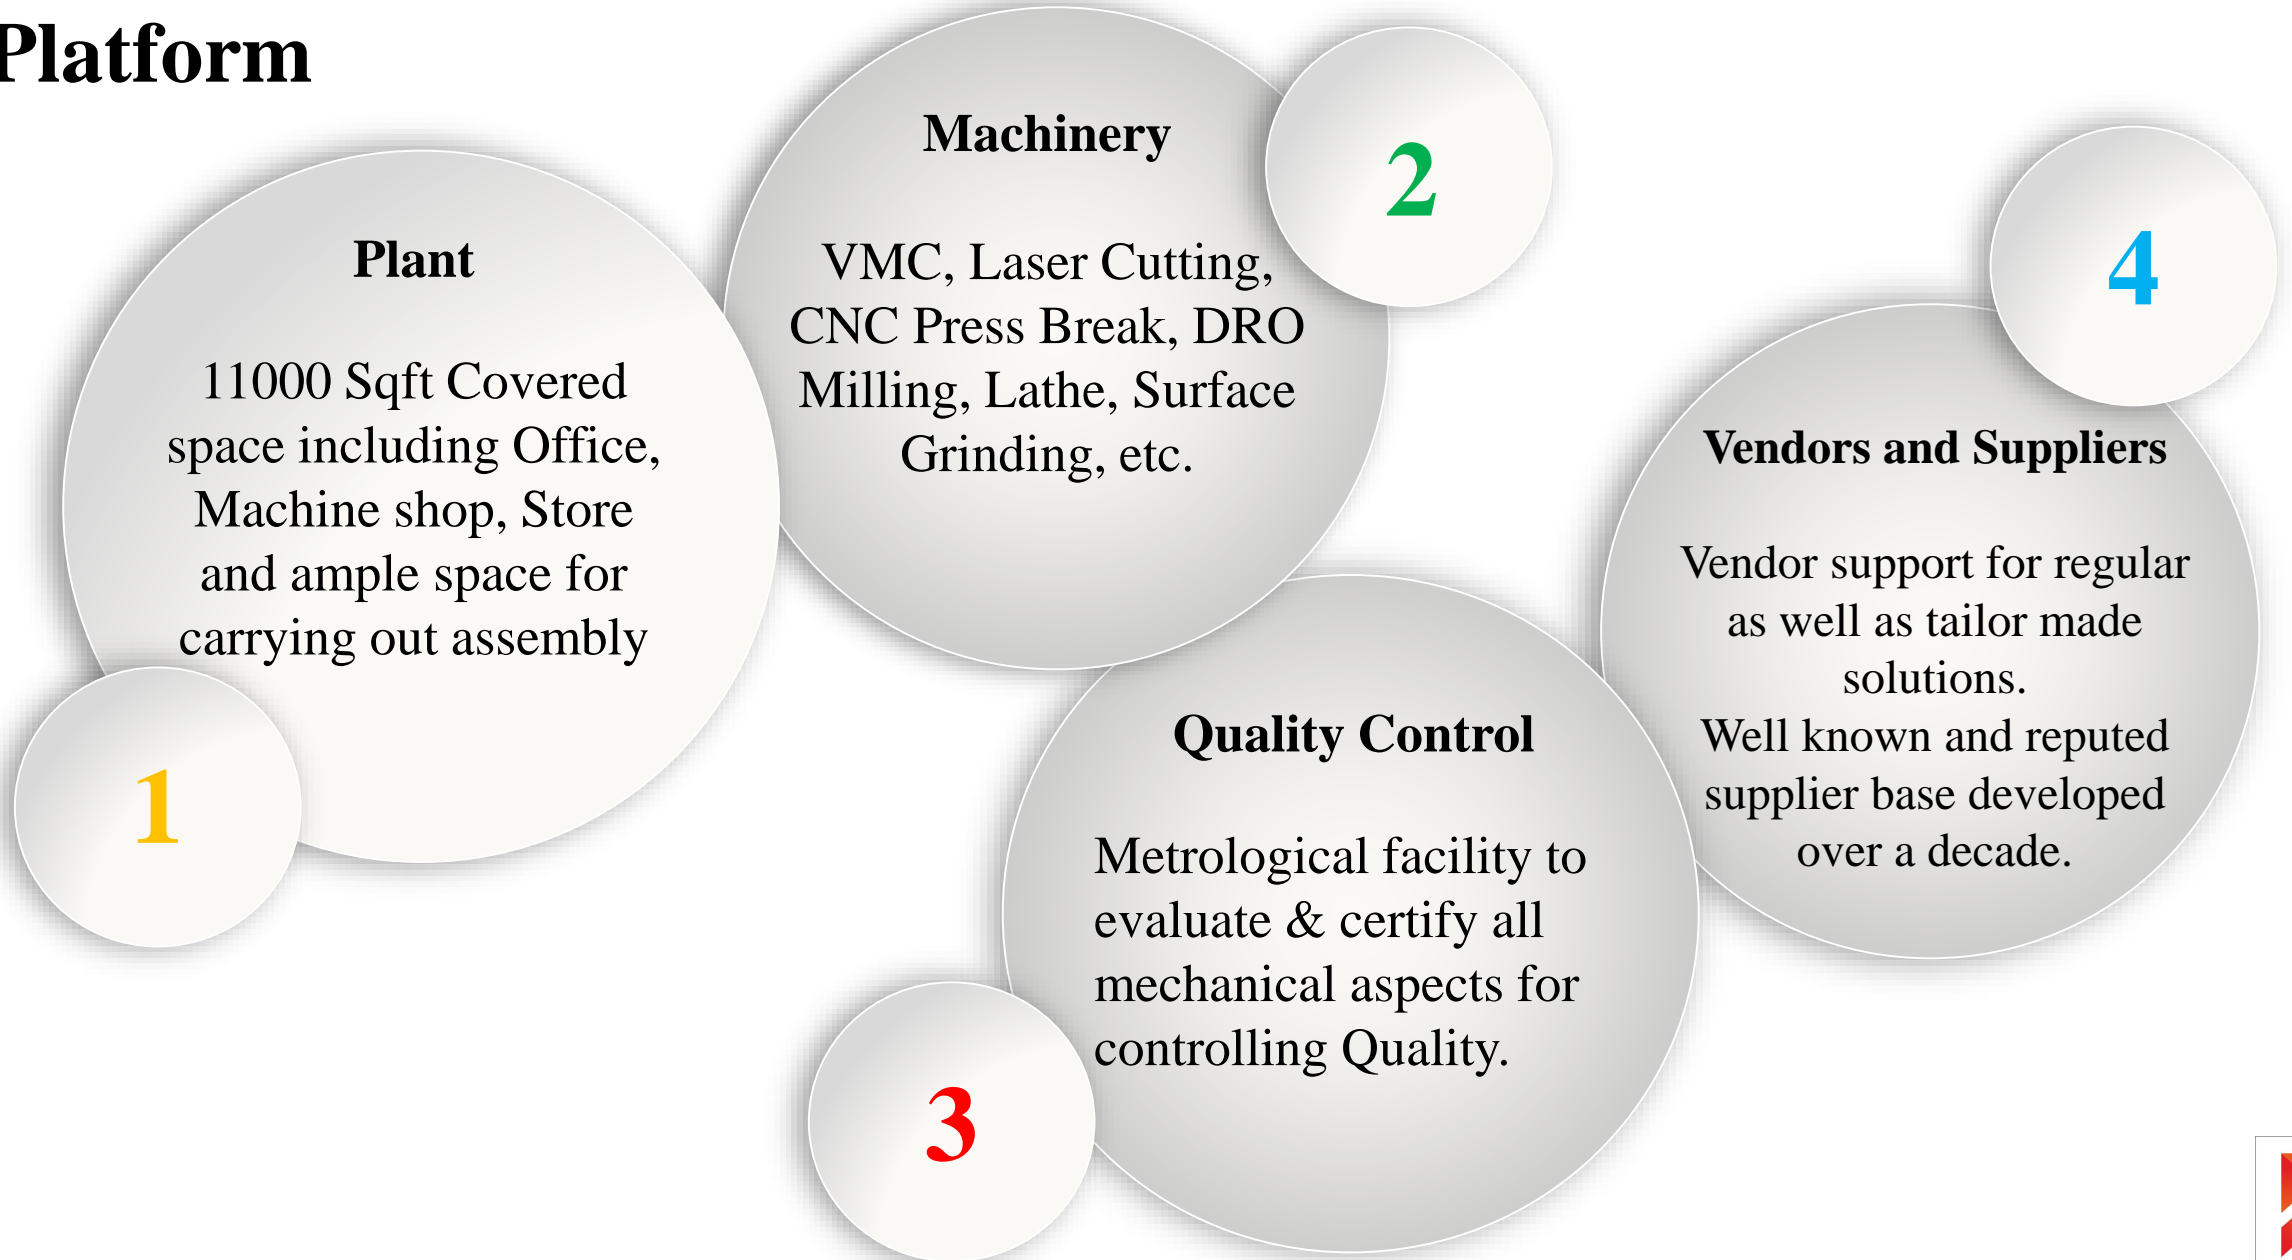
Platform

Plant

11000 Sqft Covered space including Office, Machine shop, Store and ample space for carrying out assembly

1

Machinery

VMC, Laser Cutting, CNC Press Break, DRO Milling, Lathe, Surface Grinding, etc.

2

Quality Control

Metrological facility to evaluate & certify all mechanical aspects for controlling Quality.

3

4

Vendors and Suppliers

Vendor support for regular as well as tailor made solutions.
Well known and reputed supplier base developed over a decade.